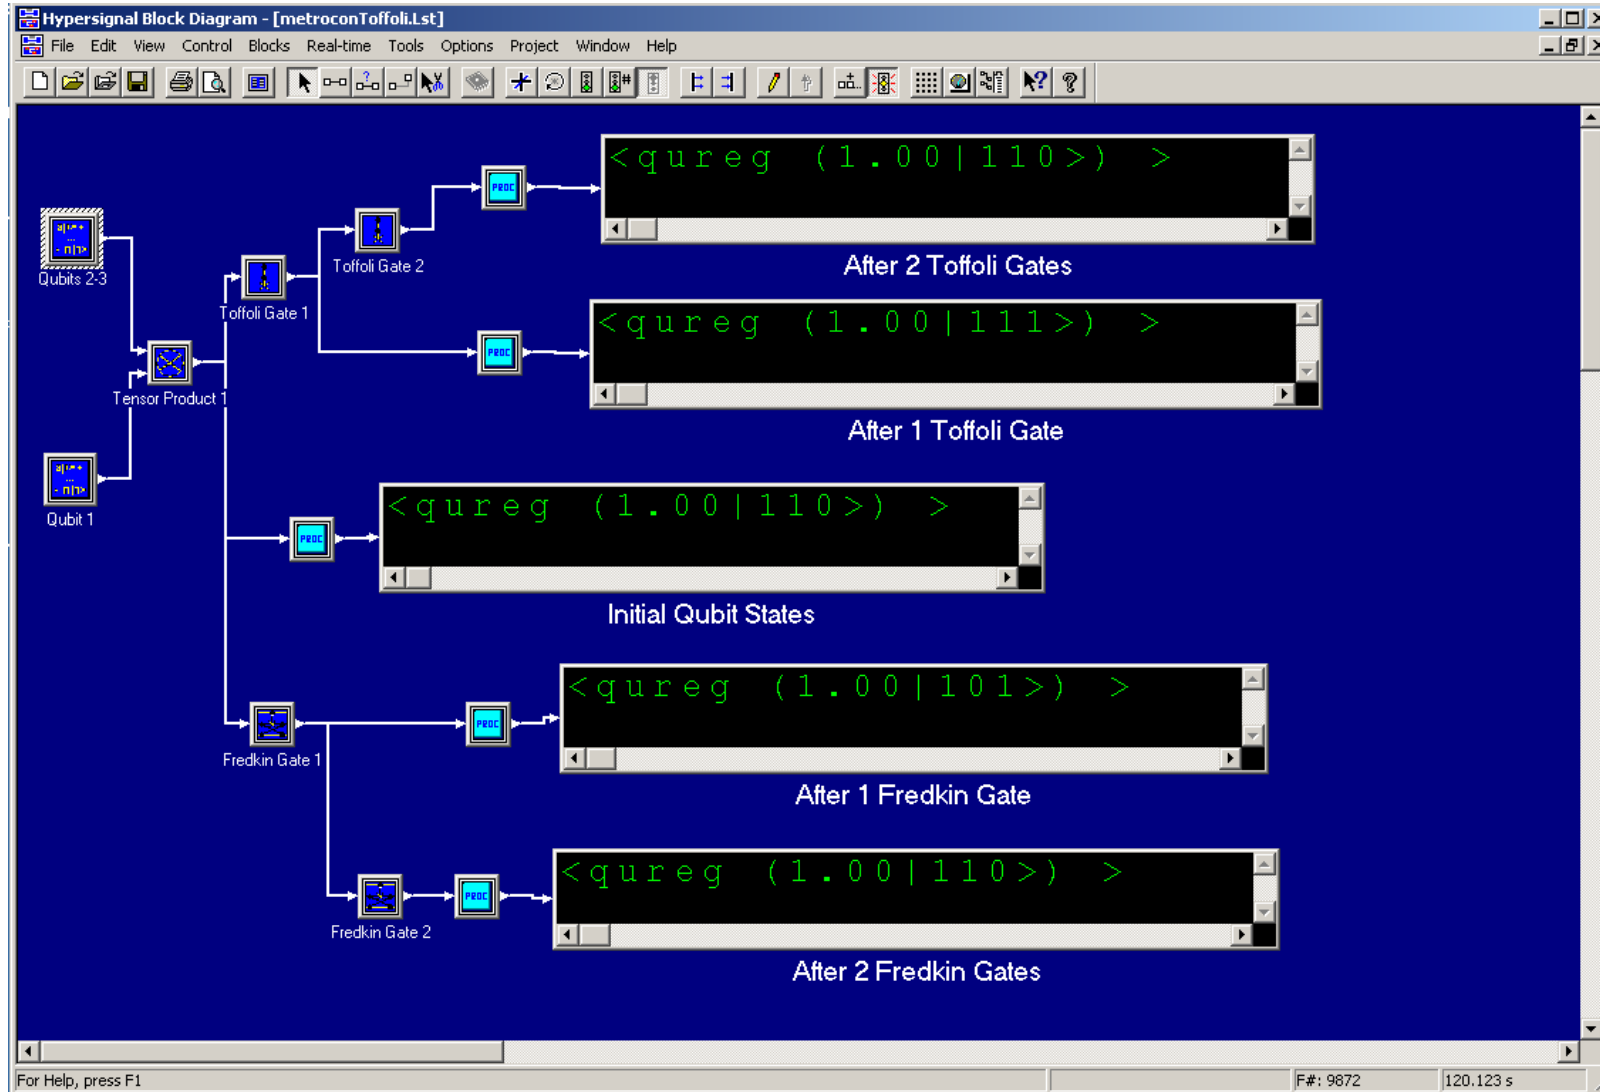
Hypersignal Block Diagram - [metroconToffoli.Lst]

File Edit View Control Blocks Real-time Tools Options Project Window Help

Qubits 2-3

Qubit 1

Tensor Product 1

Toffoli Gate 1

Toffoli Gate 2

PROC

<qureg (1.00|110>) >

After 2 Toffoli Gates

PROC

<qureg (1.00|111>) >

After 1 Toffoli Gate

PROC

<qureg (1.00|110>) >

Initial Qubit States

Fredkin Gate 1

PROC

<qureg (1.00|101>) >

After 1 Fredkin Gate

Fredkin Gate 2

PROC

<qureg (1.00|110>) >

After 2 Fredkin Gates

For Help, press F1

F#: 9872

120.123 s